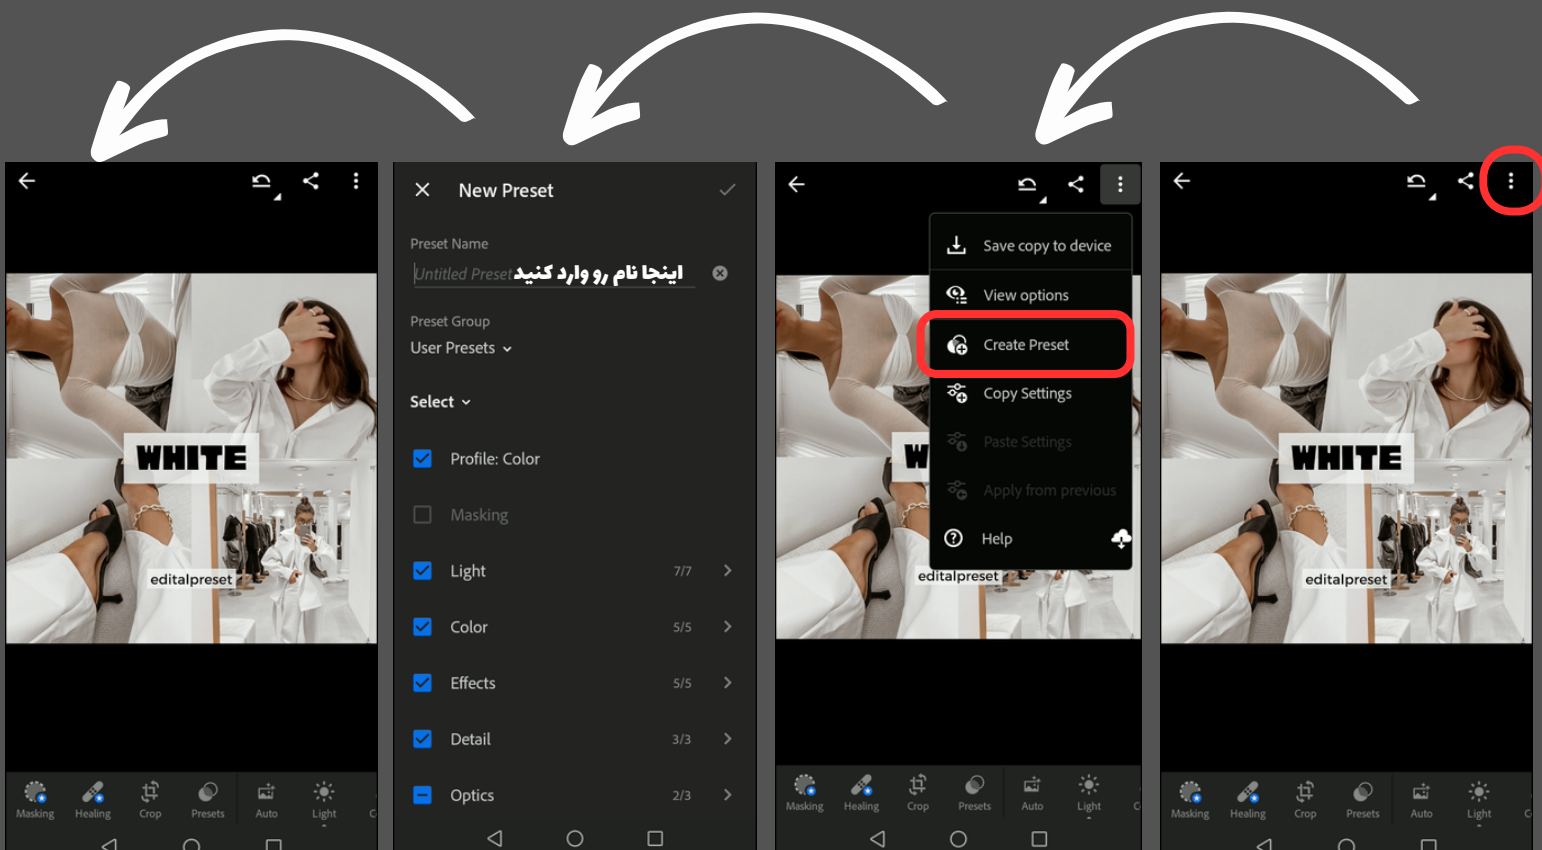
WHITE

editalpreset

Masking Healing Crop Presets Auto Light

New Preset

Preset Name

Untitled Preset اینجا نام رو وارد کنید

Preset Group

User Presets

Select

Profile: Color

Masking

Light 7/7

Color 5/5

Effects 5/5

Detail 3/3

Optics 2/3

Save copy to device

View options

Create Preset

Copy Settings

Paste Settings

Apply from previous

Help

editalpreset

Masking Healing Crop Presets Auto Light

WHITE

editalpreset

Masking Healing Crop Presets Auto Light